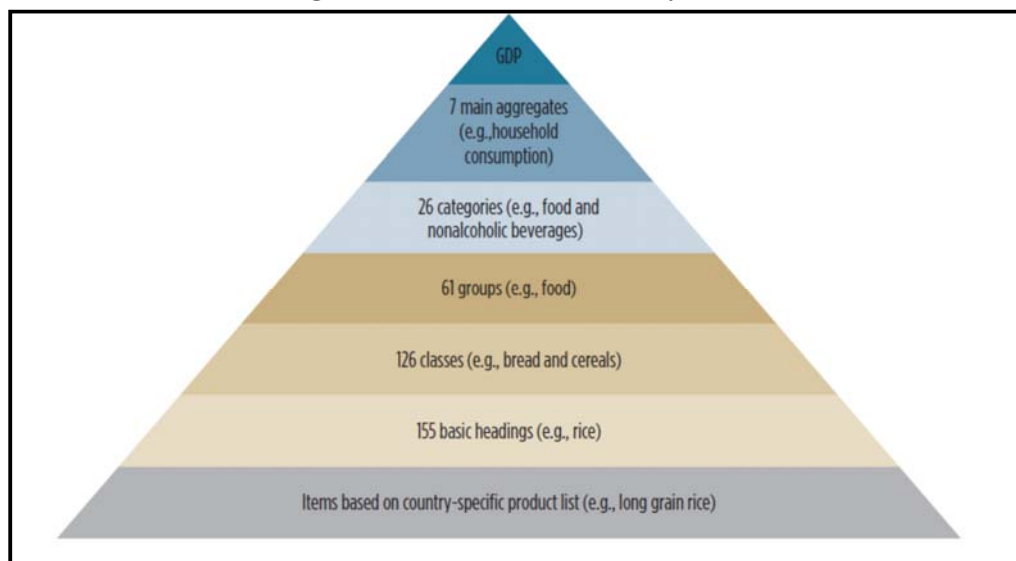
GDP

7 main aggregates (e.g.,household consumption)

26 categories (e.g., food and nonalcoholic beverages)

61 groups (e.g., food)

126 classes (e.g., bread and cereals)

155 basic headings (e.g., rice)

Items based on country-specific product list (e.g., long grain rice)